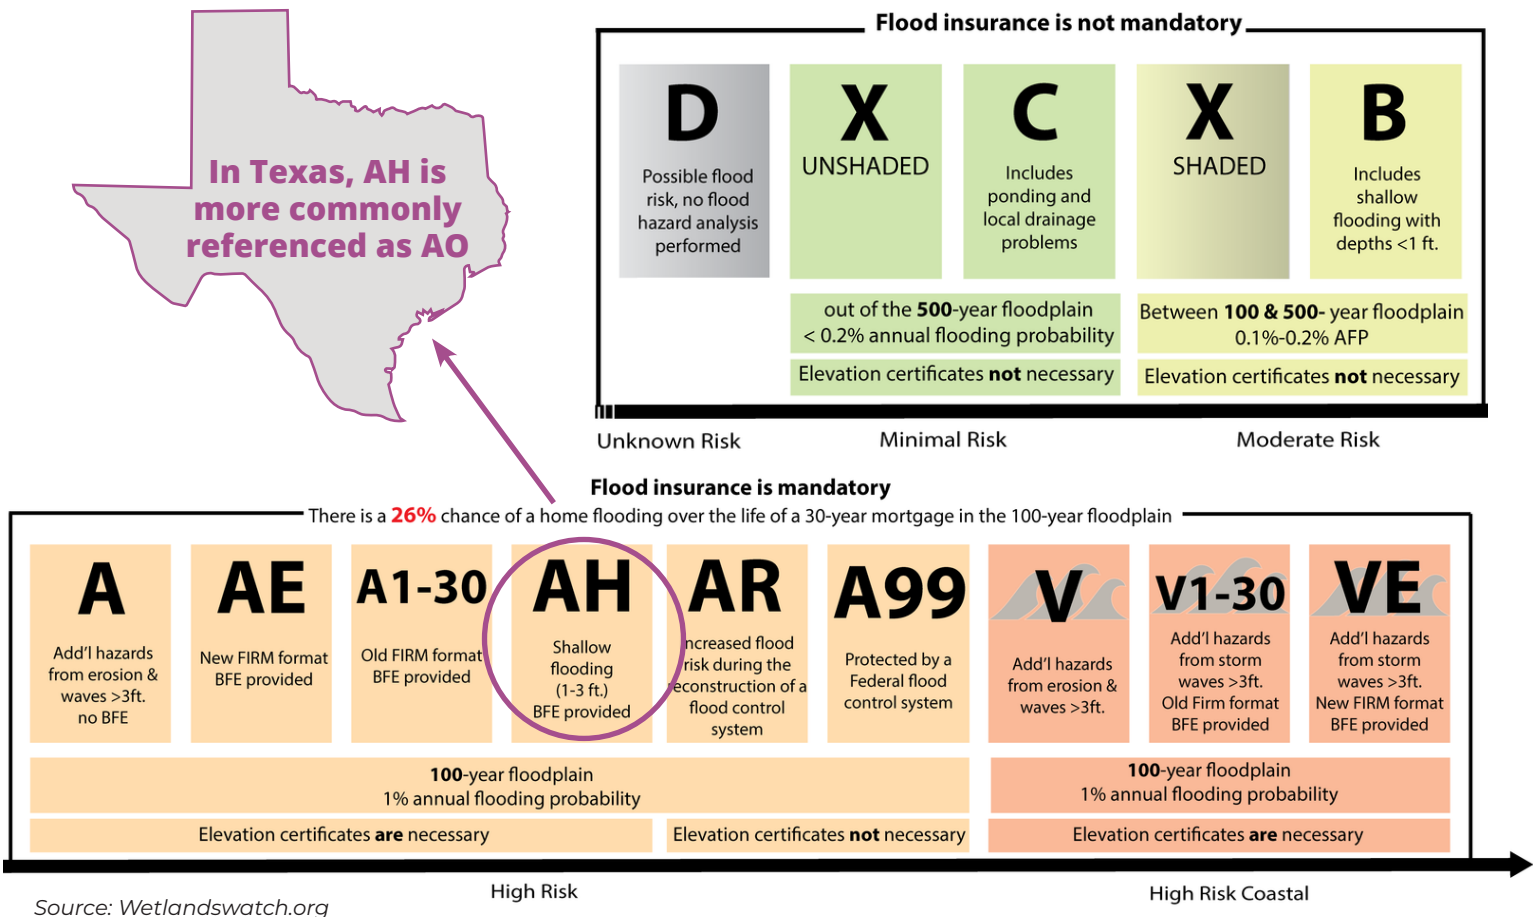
In Texas, AH is more commonly referenced as AO

Flood insurance is not mandatory

D
Possible flood risk, no flood hazard analysis performed

X
UNSHADED

C
Includes ponding and local drainage problems

X
SHADED

B
Includes shallow flooding with depths <1 ft.

out of the **500**-year floodplain
< 0.2% annual flooding probability

Elevation certificates **not** necessary

Between **100 & 500**- year floodplain
0.1%-0.2% AFP

Elevation certificates **not** necessary

Unknown Risk

Minimal Risk

Moderate Risk

Flood insurance is mandatory

There is a 26% chance of a home flooding over the life of a 30-year mortgage in the 100-year floodplain

A
Add'l hazards from erosion & waves >3ft. no BFE

AE
New FIRM format BFE provided

A1-30
Old FIRM format BFE provided

AH
Shallow flooding (1-3 ft.) BFE provided

AR
ncreased flood risk during the econstruction of a flood control system

A99
Protected by a Federal flood control system

V
Add'l hazards from erosion & waves >3ft.

V1-30
Add'l hazards from storm waves >3ft. Old Firm format BFE provided

VE
Add'l hazards from storm waves >3ft. New FIRM format BFE provided

**100**-year floodplain
1% annual flooding probability

Elevation certificates **are** necessary

Elevation certificates **not** necessary

**100**-year floodplain
1% annual flooding probability

Elevation certificates **are** necessary

High Risk

High Risk Coastal

Source: Wetlandswatch.org